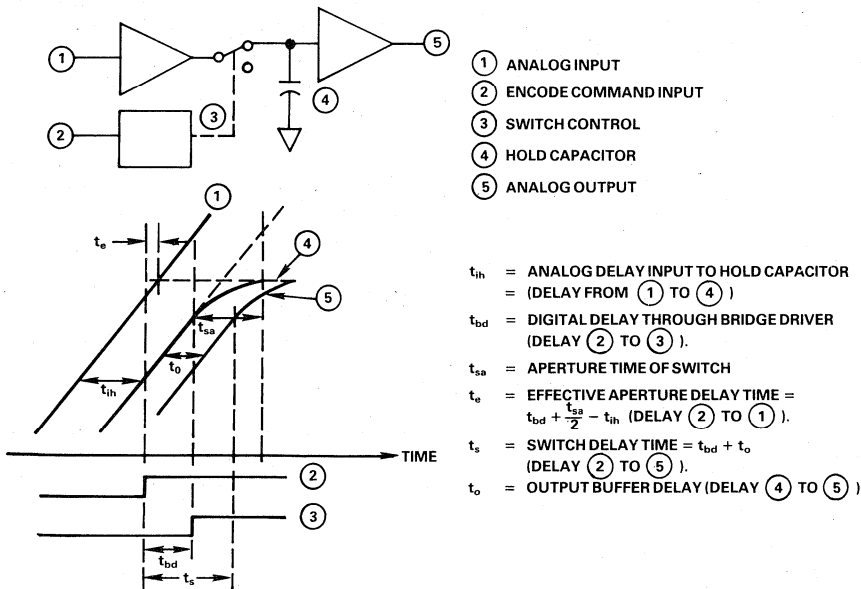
1

2

3

4

5

1 ANALOG INPUT
2 ENCODE COMMAND INPUT
3 SWITCH CONTROL
4 HOLD CAPACITOR
5 ANALOG OUTPUT

1

$t_e$

4

5

$t_{sa}$

$t_0$

$t_{ih}$

TIME

2

3

$t_{bd}$

$t_s$

$t_{ih}$ = ANALOG DELAY INPUT TO HOLD CAPACITOR = (DELAY FROM 1 TO 4 )

$t_{bd}$ = DIGITAL DELAY THROUGH BRIDGE DRIVER (DELAY 2 TO 3 ).

$t_{sa}$ = APERTURE TIME OF SWITCH

$t_e$ = EFFECTIVE APERTURE DELAY TIME = $t_{bd} + \frac{t_{sa}}{2} - t_{ih}$ (DELAY 2 TO 1 ).

$t_s$ = SWITCH DELAY TIME = $t_{bd} + t_o$ (DELAY 2 TO 5 ).

$t_o$ = OUTPUT BUFFER DELAY (DELAY 4 TO 5 )